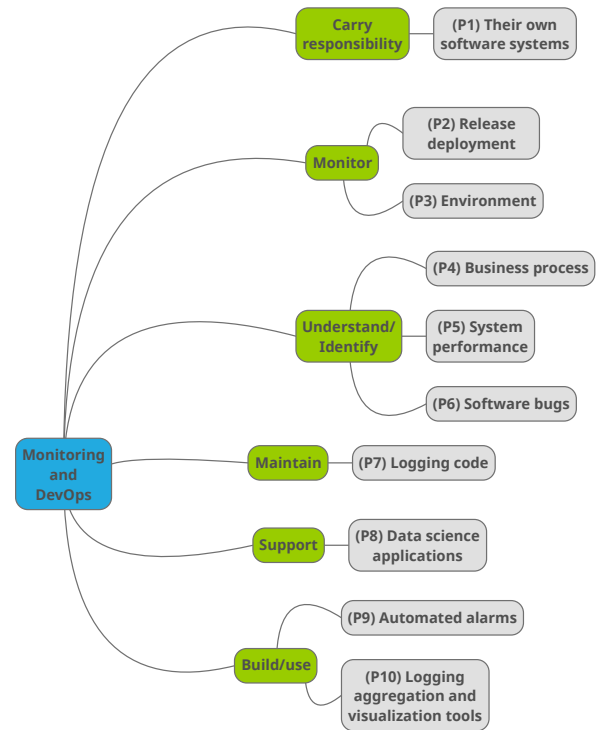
Monitoring and DevOps

Carry responsibility

(P1) Their own software systems

Monitor

(P2) Release deployment

(P3) Environment

Understand/ Identify

(P4) Business process

(P5) System performance

(P6) Software bugs

Maintain

(P7) Logging code

Support

(P8) Data science applications

Build/use

(P9) Automated alarms

(P10) Logging aggregation and visualization tools